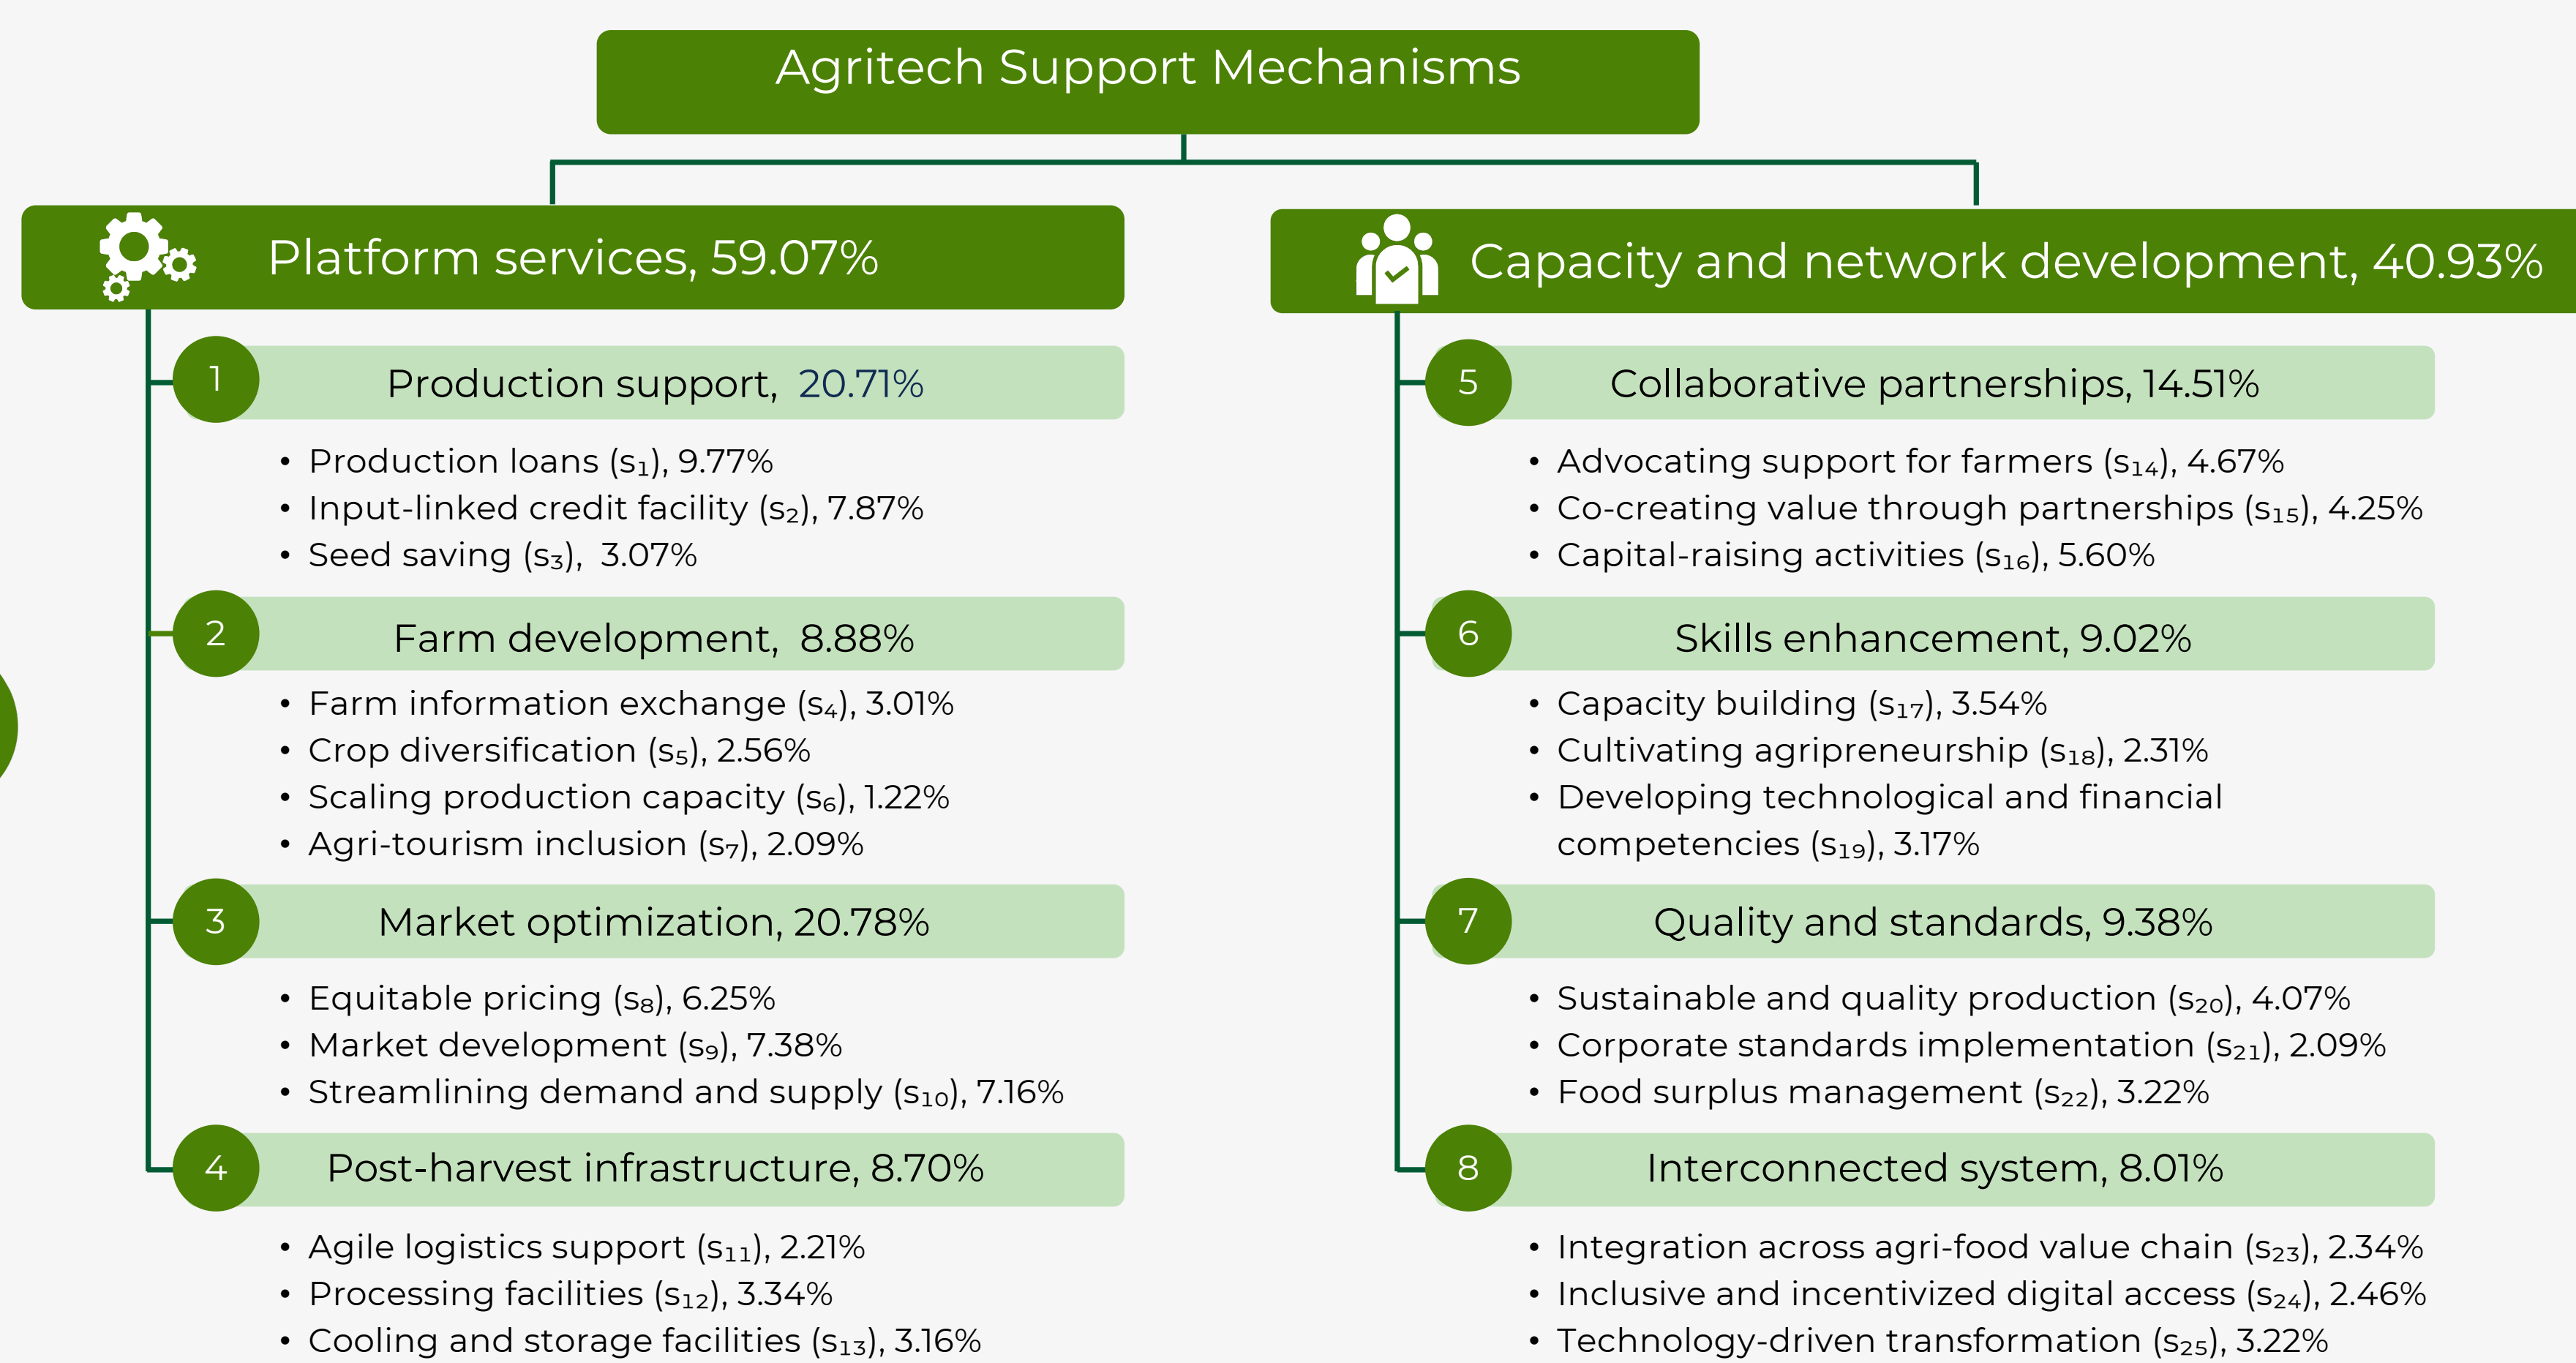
Agritech Support Mechanisms

Platform services, 59.07%

1 Production support, 20.71%

- Production loans ($s_1$), 9.77%
- Input-linked credit facility ($s_2$), 7.87%
- Seed saving ($s_3$), 3.07%

2 Farm development, 8.88%

- Farm information exchange ($s_4$), 3.01%
- Crop diversification ($s_5$), 2.56%
- Scaling production capacity ($s_6$), 1.22%
- Agri-tourism inclusion ($s_7$), 2.09%

3 Market optimization, 20.78%

- Equitable pricing ($s_8$), 6.25%
- Market development ($s_9$), 7.38%
- Streamlining demand and supply ($s_{10}$), 7.16%

4 Post-harvest infrastructure, 8.70%

- Agile logistics support ($s_{11}$), 2.21%
- Processing facilities ($s_{12}$), 3.34%
- Cooling and storage facilities ($s_{13}$), 3.16%

Capacity and network development, 40.93%

5 Collaborative partnerships, 14.51%

- Advocating support for farmers ($s_{14}$), 4.67%
- Co-creating value through partnerships ($s_{15}$), 4.25%
- Capital-raising activities ($s_{16}$), 5.60%

6 Skills enhancement, 9.02%

- Capacity building ($s_{17}$), 3.54%
- Cultivating agripreneurship ($s_{18}$), 2.31%
- Developing technological and financial competencies ($s_{19}$), 3.17%

7 Quality and standards, 9.38%

- Sustainable and quality production ($s_{20}$), 4.07%
- Corporate standards implementation ($s_{21}$), 2.09%
- Food surplus management ($s_{22}$), 3.22%

8 Interconnected system, 8.01%

- Integration across agri-food value chain ($s_{23}$), 2.34%
- Inclusive and incentivized digital access ($s_{24}$), 2.46%
- Technology-driven transformation ($s_{25}$), 3.22%